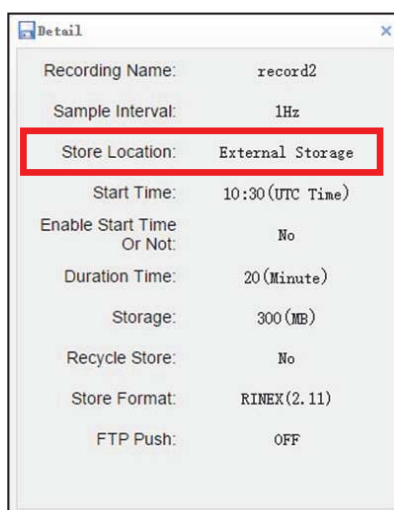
Detail ×

| | |
|---|---|
| Recording Name: | record2 |
| Sample Interval: | 1Hz |
| Store Location: | External Storage |
| Start Time: | 10:30(UTC Time) |
| Enable Start Time Or Not: | No |
| Duration Time: | 20(Minute) |
| Storage: | 300(MB) |
| Recycle Store: | No |
| Store Format: | RINEX(2.11) |
| FTP Push: | OFF |